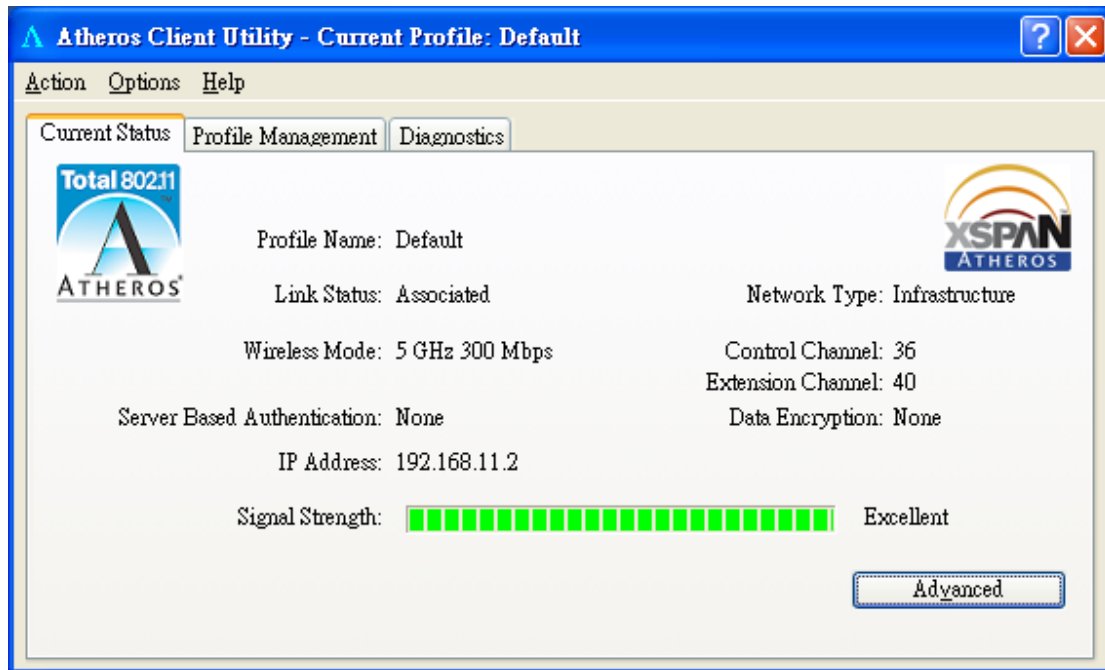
Atheros Client Utility - Current Profile: Default

Action Options Help

Current Status | Profile Management | Diagnostics

Total 802.11
ATHEROS

XSPAN
ATHEROS

Profile Name: Default

Link Status: Associated

Network Type: Infrastructure

Wireless Mode: 5 GHz 300 Mbps

Control Channel: 36

Extension Channel: 40

Server Based Authentication: None

Data Encryption: None

IP Address: 192.168.11.2

Signal Strength: Excellent

Advanced